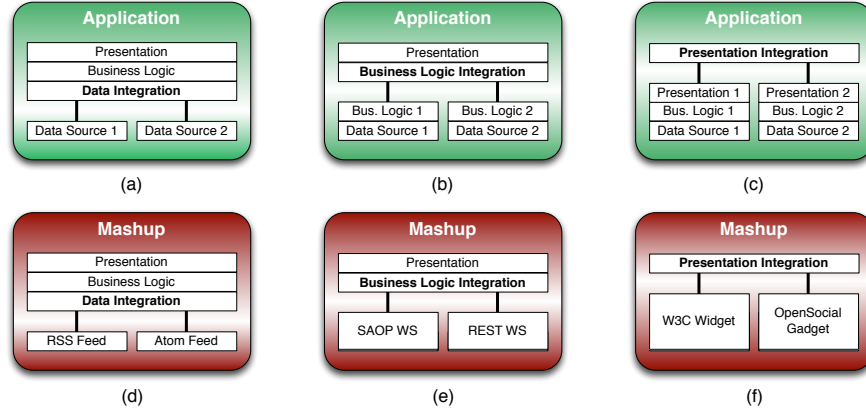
Application

Presentation
Business Logic
**Data Integration**
Data Source 1
Data Source 2

(a)

Application

Presentation
**Business Logic Integration**
Bus. Logic 1
Data Source 1
Bus. Logic 2
Data Source 2

(b)

Application

**Presentation Integration**
Presentation 1
Bus. Logic 1
Data Source 1
Presentation 2
Bus. Logic 2
Data Source 2

(c)

Mashup

Presentation
Business Logic
**Data Integration**
RSS Feed
Atom Feed

(d)

Mashup

Presentation
**Business Logic Integration**
SAOP WS
REST WS

(e)

Mashup

**Presentation Integration**
W3C Widget
OpenSocial Gadget

(f)